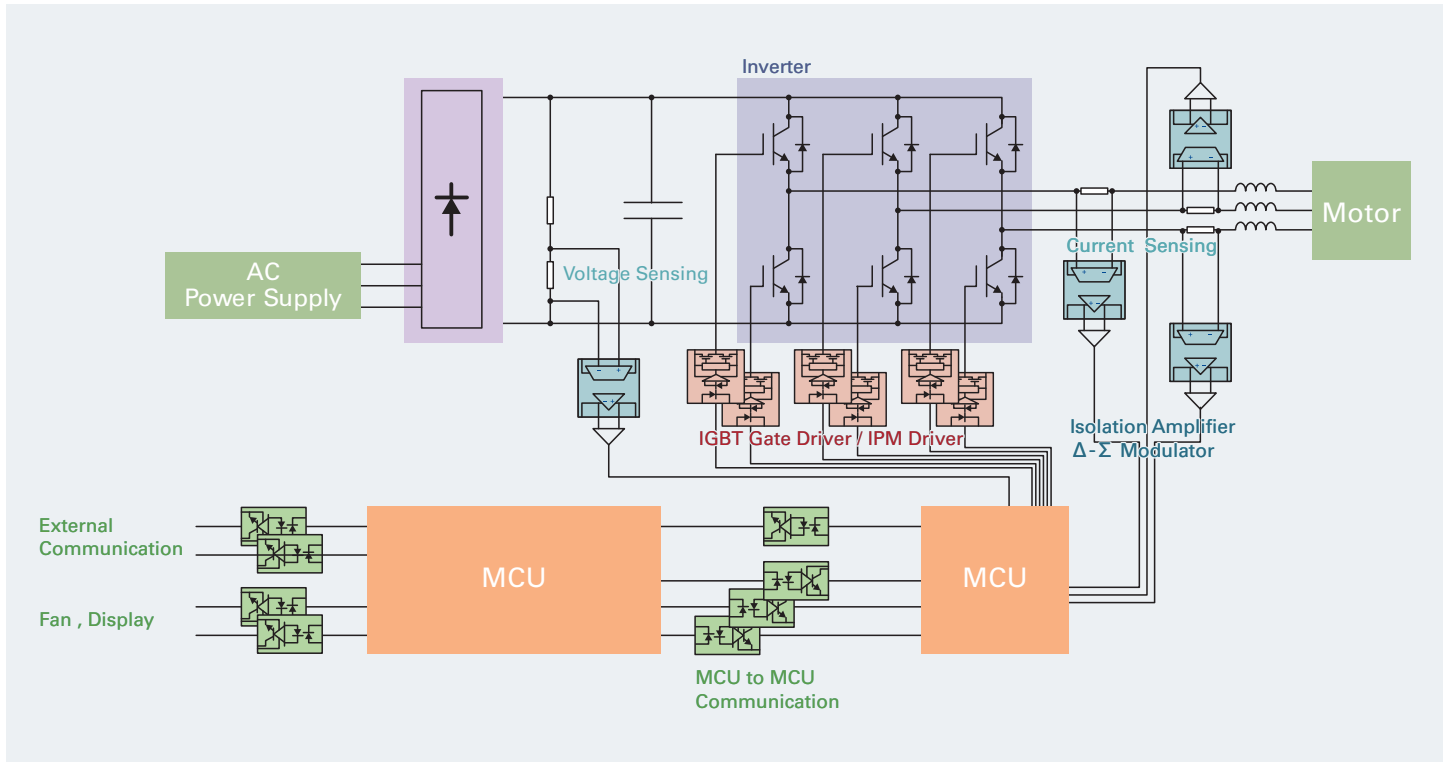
Inverter

AC Power Supply

Voltage Sensing

Current Sensing

Motor

IGBT Gate Driver / IPM Driver

Isolation Amplifier
Δ-Σ Modulator

External Communication

Fan , Display

MCU

MCU

MCU to MCU Communication